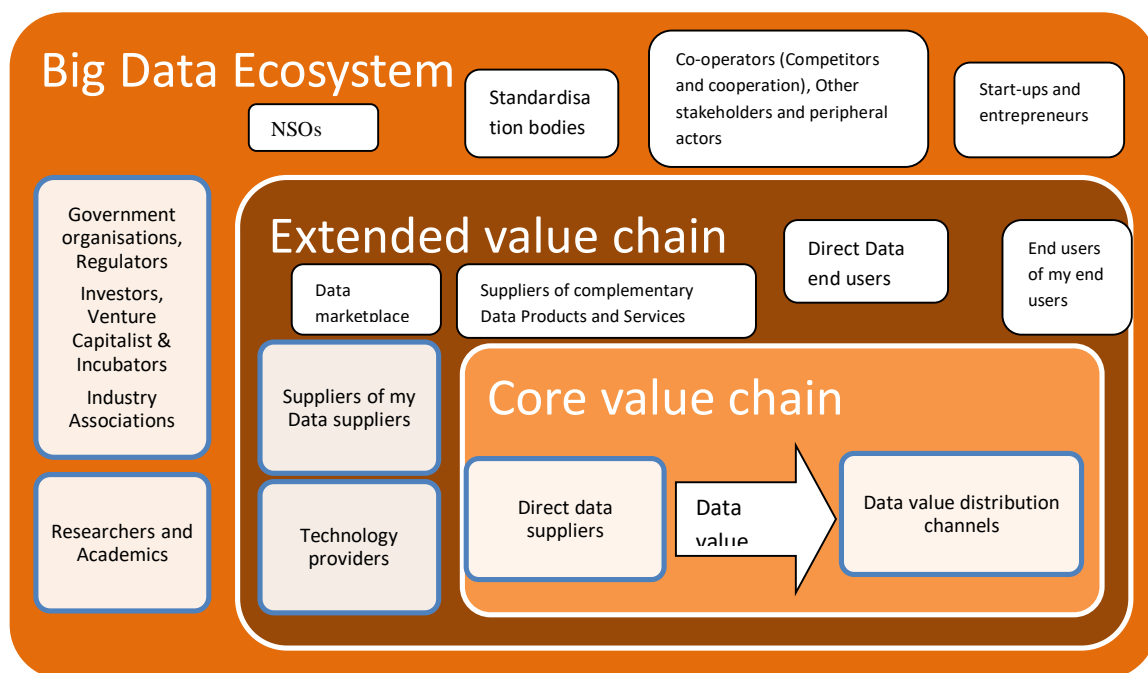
Big Data Ecosystem

NSOs

Standardisation bodies

Co-operators (Competitors and cooperation), Other stakeholders and peripheral actors

Start-ups and entrepreneurs

Government organisations, Regulators

Investors, Venture Capitalist & Incubators

Industry Associations

Researchers and Academics

Extended value chain

Direct Data end users

End users of my end users

Data marketplace

Suppliers of complementary Data Products and Services

Suppliers of my Data suppliers

Technology providers

Core value chain

Direct data suppliers

Data value

Data value distribution channels